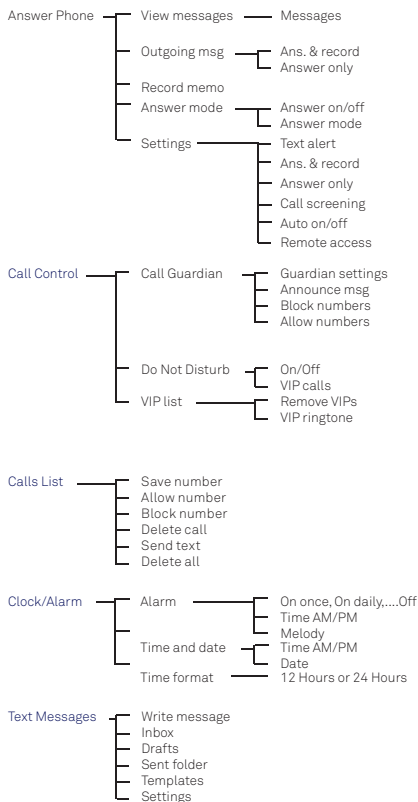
Answer Phone
View messages
Messages
Outgoing msg
Ans. & record
Answer only
Record memo
Answer mode
Answer on/off
Answer mode
Settings
Text alert
Ans. & record
Answer only
Call screening
Auto on/off
Remote access

Call Control
Call Guardian
Guardian settings
Announce msg
Block numbers
Allow numbers
Do Not Disturb
On/Off
VIP calls
VIP list
Remove VIPs
VIP ringtone

Calls List
Save number
Allow number
Block number
Delete call
Send text
Delete all

Clock/Alarm
Alarm
On once, On daily,....Off
Time AM/PM
Melody
Time and date
Time AM/PM
Date
Time format
12 Hours or 24 Hours

Text Messages
Write message
Inbox
Drafts
Sent folder
Templates
Settings